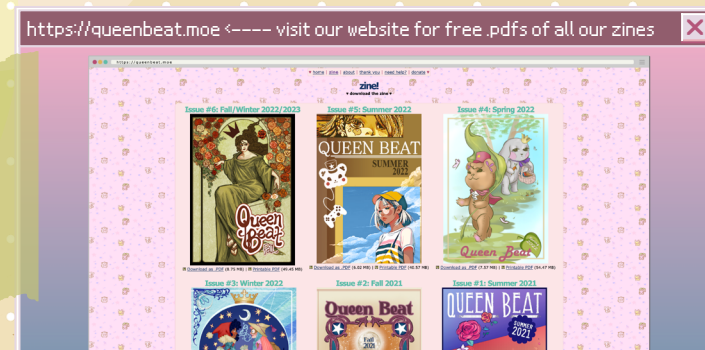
https://queenbeat.moe <---- visit our website for free .pdfs of all our zines

https://queenbeat.moe

♥ home | zine | about | thank you | need help? | donate ♥

zine!

♥ download the zine ♥

Issue #6: Fall/Winter 2022/2023

Queen Beat

Download as .PDF (8.75 MB) | Printable PDF (40.45 MB)

Issue #5: Summer 2022

QUEEN BEAT

SUMMER 2022

Download as .PDF (4.02 MB) | Printable PDF (40.97 MB)

Issue #4: Spring 2022

Queen Beat

Download as .PDF (7.57 MB) | Printable PDF (54.47 MB)

Issue #3: Winter 2022

Issue #2: Fall 2021

Queen Beat

Fall 2021

Issue #1: Summer 2021

QUEEN BEAT

SUMMER 2021